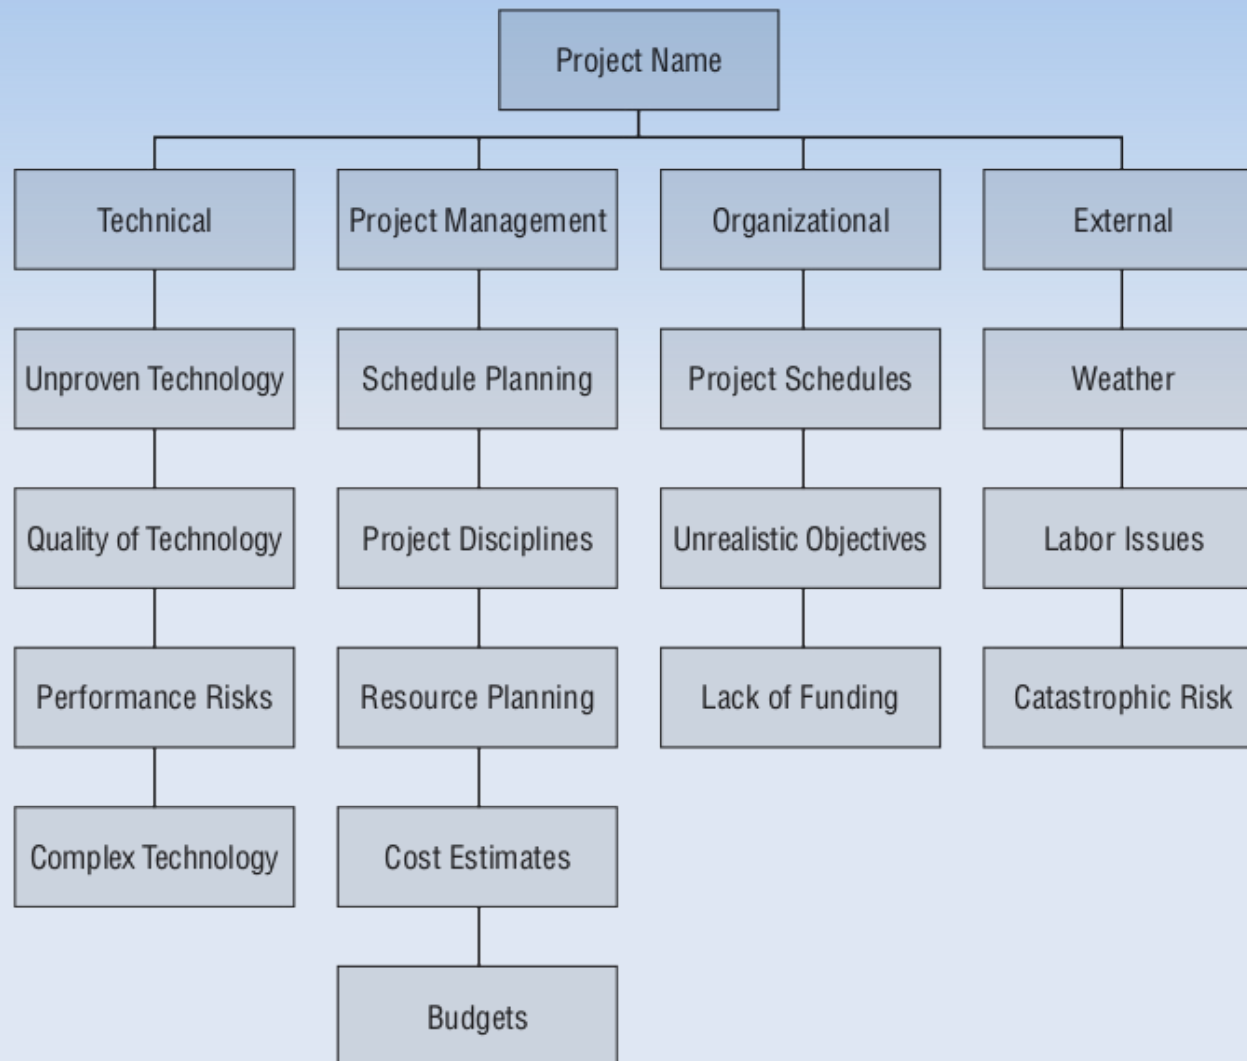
Project Name

Technical

Unproven Technology

Quality of Technology

Performance Risks

Complex Technology

Project Management

Schedule Planning

Project Disciplines

Resource Planning

Cost Estimates

Budgets

Organizational

Project Schedules

Unrealistic Objectives

Lack of Funding

External

Weather

Labor Issues

Catastrophic Risk